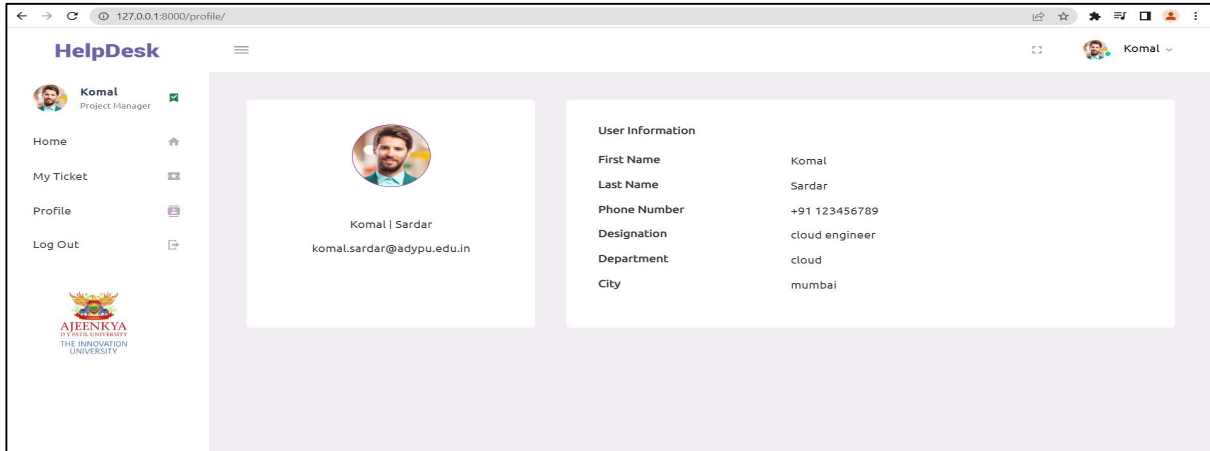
127.0.0.1:8000/profile/

HelpDesk

Komal

Komal
Project Manager

Home

My Ticket

Profile

Log Out

AJEENKYA
D Y PATIL UNIVERSITY
THE INNOVATION UNIVERSITY

Komal | Sardar
komal.sardar@adypu.edu.in

User Information

| First Name | Komal |
|---|---|
| Last Name | Sardar |
| Phone Number | +91 123456789 |
| Designation | cloud engineer |
| Department | cloud |
| City | mumbai |